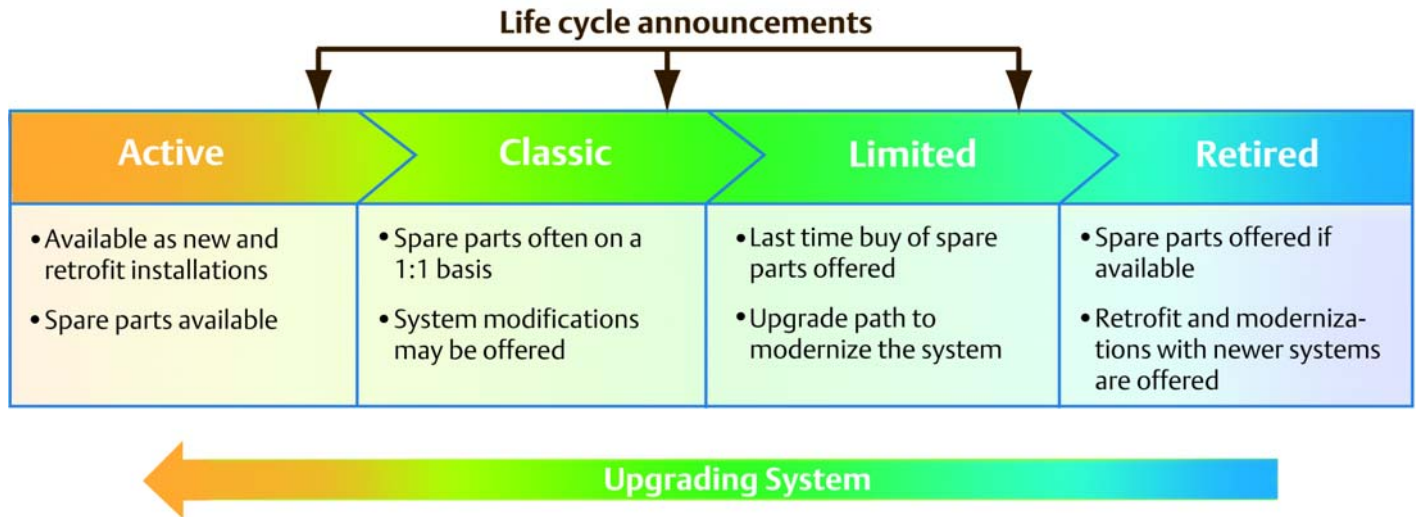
Life cycle announcements

Active

• Available as new and retrofit installations
• Spare parts available

Classic

• Spare parts often on a 1:1 basis
• System modifications may be offered

Limited

• Last time buy of spare parts offered
• Upgrade path to modernize the system

Retired

• Spare parts offered if available
• Retrofit and modernizations with newer systems are offered

Upgrading System